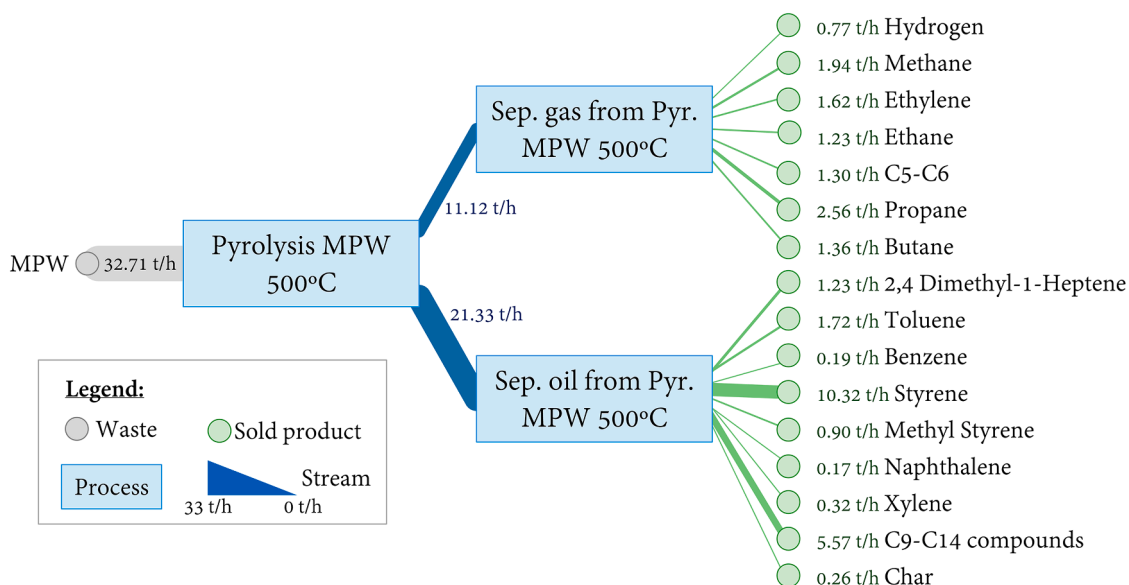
MPW 32.71 t/h

Pyrolysis MPW 500$^{o}$C

11.12 t/h

21.33 t/h

Sep. gas from Pyr. MPW 500$^{o}$C

Sep. oil from Pyr. MPW 500$^{o}$C

0.77 t/h Hydrogen
1.94 t/h Methane
1.62 t/h Ethylene
1.23 t/h Ethane
1.30 t/h C5-C6
2.56 t/h Propane
1.36 t/h Butane
1.23 t/h 2,4 Dimethyl-1-Heptene
1.72 t/h Toluene
0.19 t/h Benzene
10.32 t/h Styrene
0.90 t/h Methyl Styrene
0.17 t/h Naphthalene
0.32 t/h Xylene
5.57 t/h C9-C14 compounds
0.26 t/h Char

Legend:
Waste
Sold product
Process
Stream
33 t/h
0 t/h